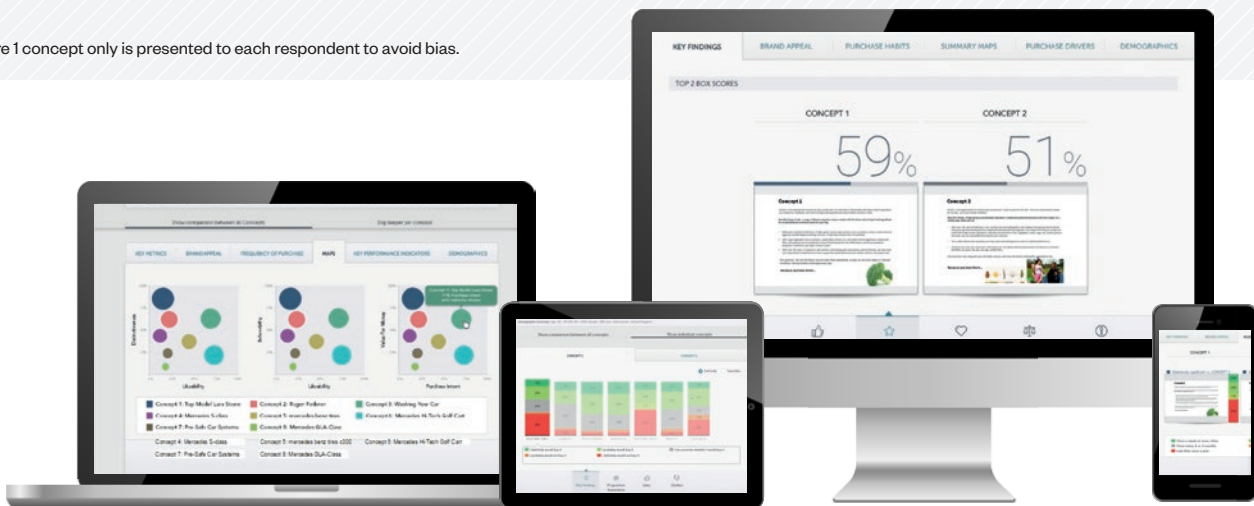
re 1 concept only is presented to each respondent to avoid bias.

KEY FINDINGS
BRAND APPEAL
PURCHASE HABITS
SUMMARY MAPS
PURCHASE DRIVERS
DEMOGRAPHICS

TOP 2 BOX SCORES

CONCEPT 1
CONCEPT 2

59%
51%

Concept 1
Concept 2

Show comparison between all Concepts
Dig deeper per concept

KEY METRICS
BRAND APPEAL
FREQUENCY OF PURCHASE
MAPS
KEY PERFORMANCE INDICATORS
DEMOGRAPHICS

Distinctiveness
Likeability
Believability
Likeability
Value for Money
Purchase Intent

Concept 1: Top Model Lara Stone
Concept 2: Roger Federer
Concept 3: Washing Your Car
Concept 4: Mercedes S-class
Concept 5: mercedes benz tires
Concept 6: Mercedes Hi-Tech Golf Cart
Concept 7: Pre-Safe Car Systems
Concept 8: Mercedes GLA-Class

Concept 4: Mercedes S-class
Concept 5: mercedes benz tires c300
Concept 6: Mercedes Hi-Tech Golf Cart
Concept 7: Pre-Safe Car Systems
Concept 8: Mercedes GLA-Class

Show comparison between all concepts
Show individual concepts

CONCEPT 1
CONCEPT 1

Key Findings

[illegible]